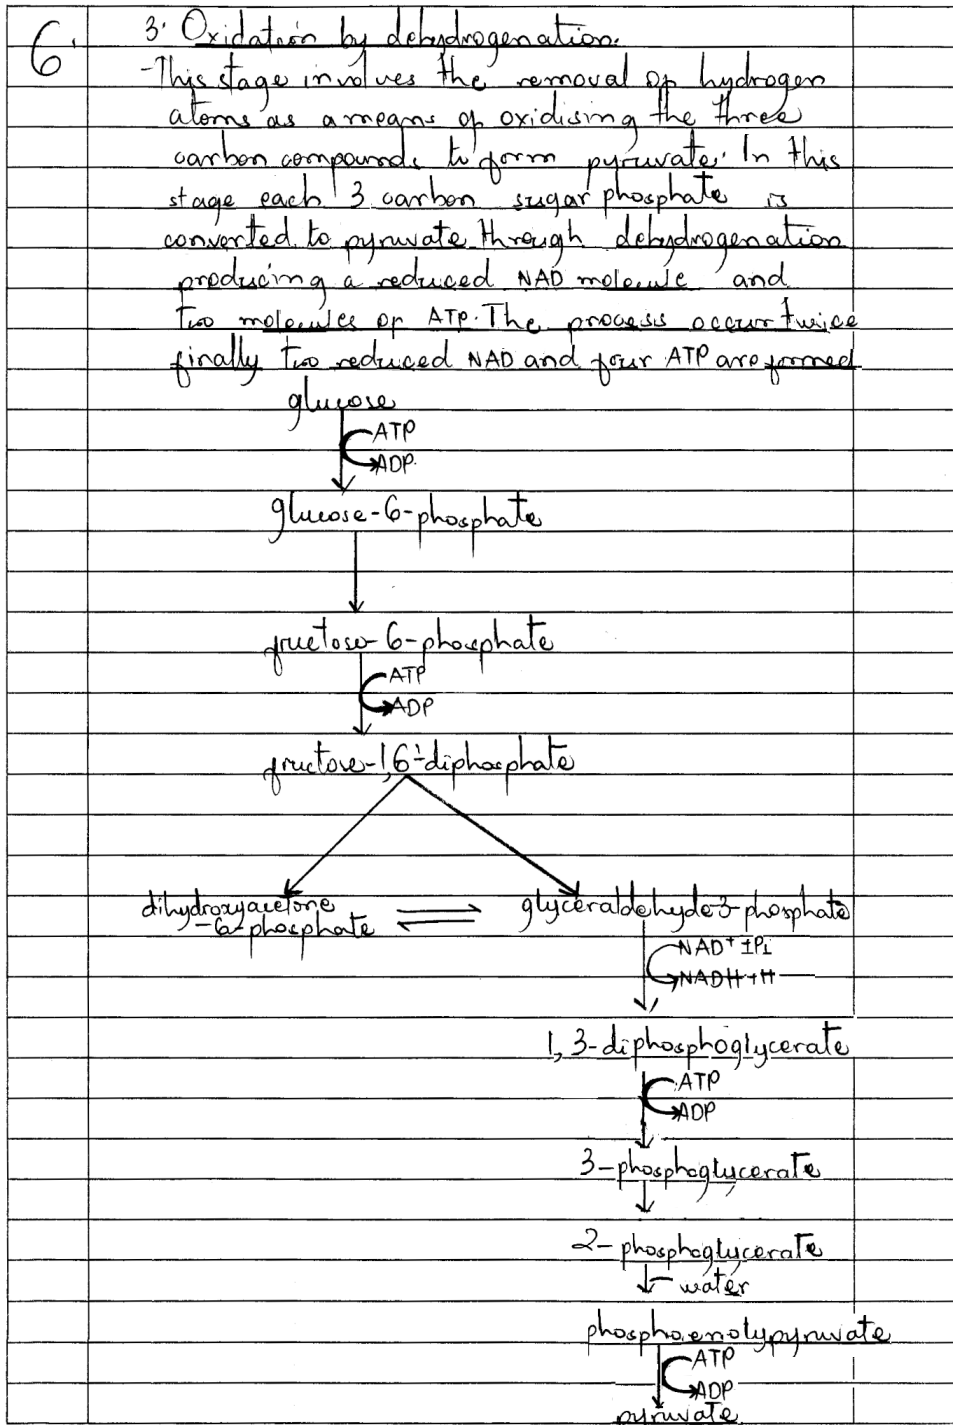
6. 3. Oxidation by dehydrogenation.
-This stage involves the removal of hydrogen atoms as a means of oxidising the three carbon compounds to form pyruvate. In this stage each 3 carbon sugar phosphate is converted to pyruvate through dehydrogenation producing a reduced NAD molecule and two molecules of ATP. The process occur twice finally two reduced NAD and four ATP are formed

glucose
ATP
ADP
glucose-6-phosphate
fructose-6-phosphate
ATP
ADP
fructose-1,6-diphosphate
dihydroxyacetone -6-phosphate
glyceraldehyde-3-phosphate
NAD⁺ + Pi
NADH + H
1,3-diphosphoglycerate
ATP
ADP
3-phosphoglycerate
2-phosphoglycerate
water
phosphoenolpyruvate
ATP
ADP
pyruvate